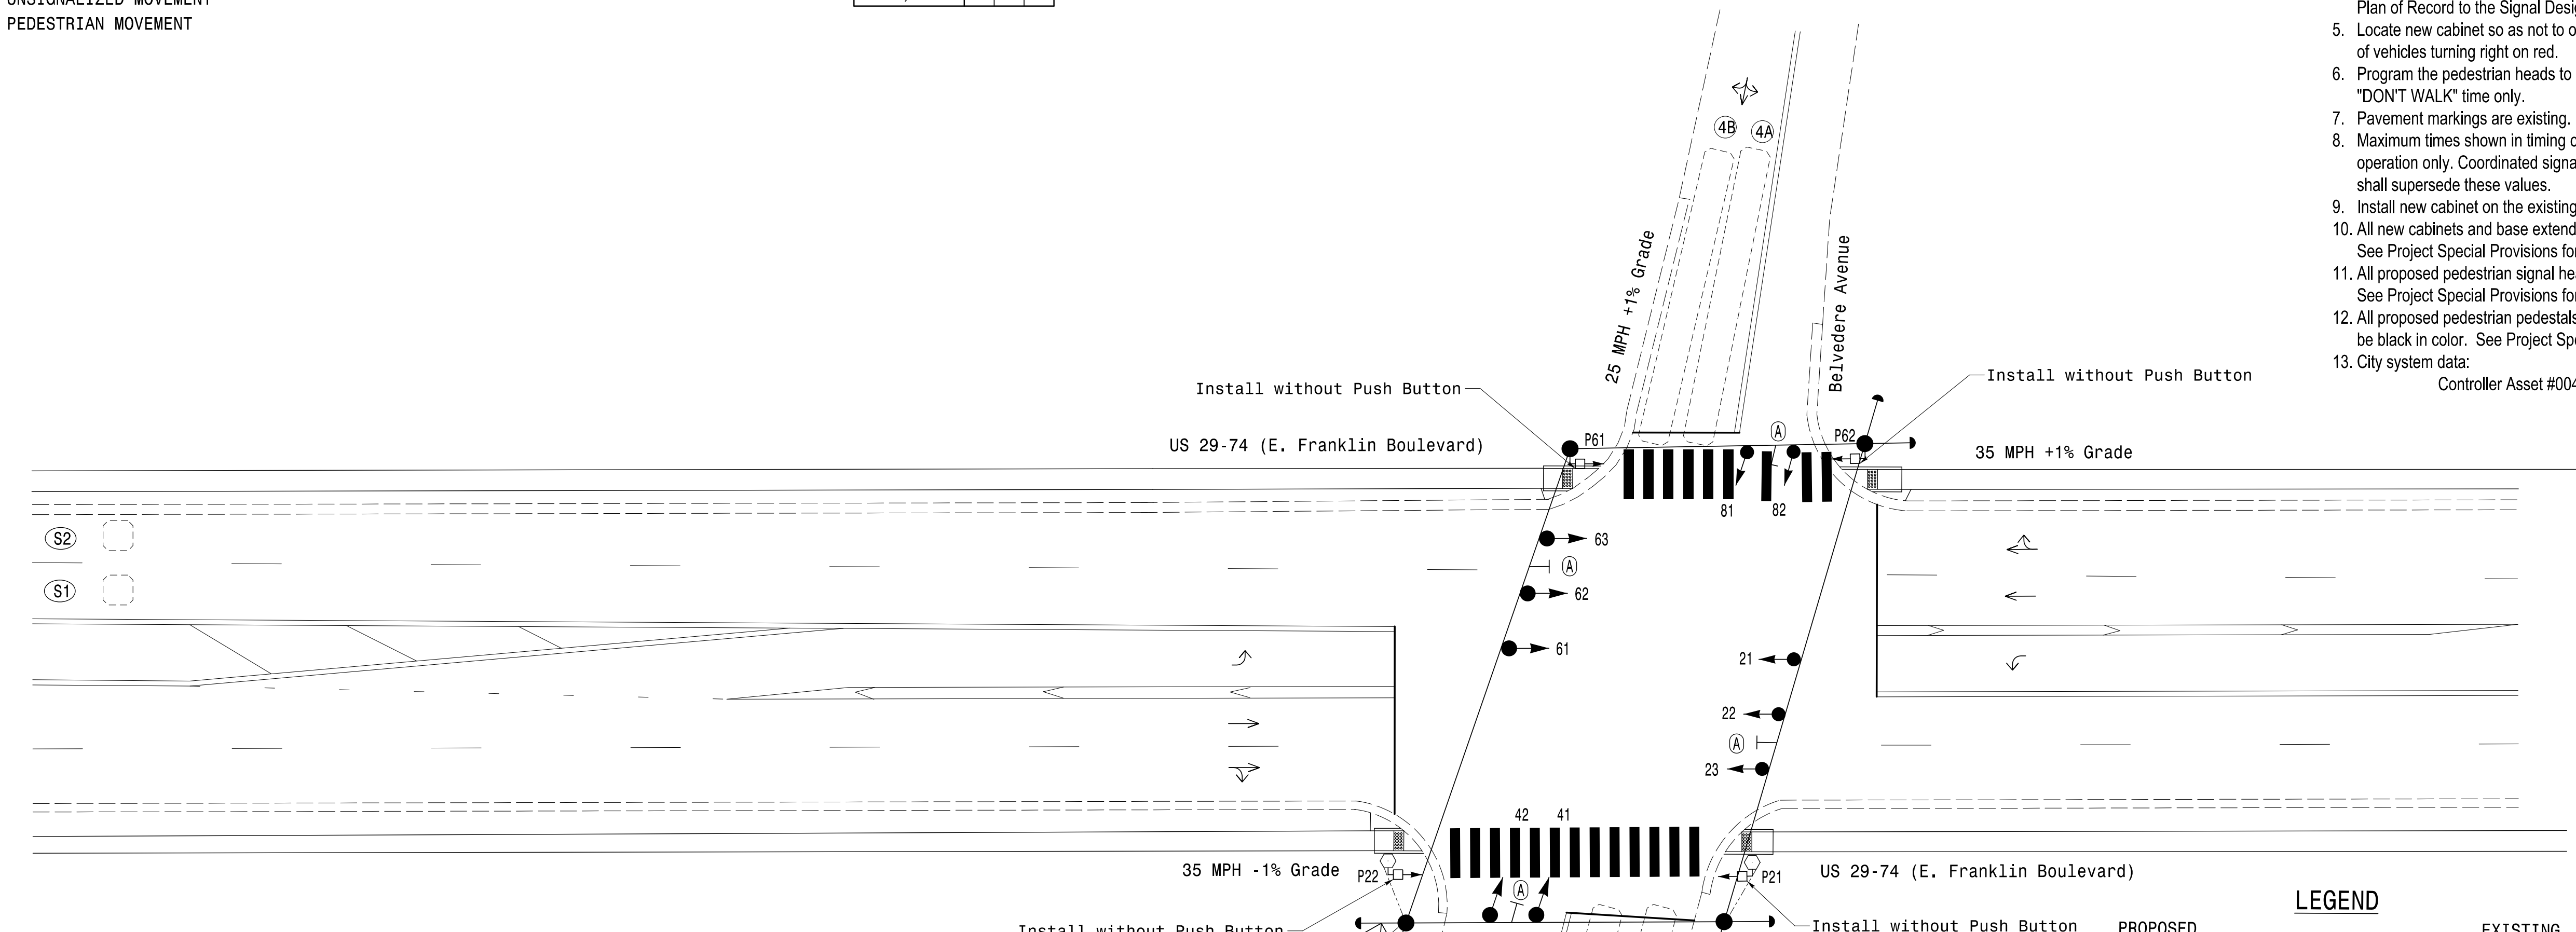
UNSIGNALIZED MOVEMENT
PEDESTRIAN MOVEMENT

Plan of Record to the Signal Desi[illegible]
5. Locate new cabinet so as not to o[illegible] of vehicles turning right on red.
6. Program the pedestrian heads to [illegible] "DON'T WALK" time only.
7. Pavement markings are existing.
8. Maximum times shown in timing c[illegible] operation only. Coordinated signa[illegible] shall supersede these values.
9. Install new cabinet on the existing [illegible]
10. All new cabinets and base extend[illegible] See Project Special Provisions fo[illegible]
11. All proposed pedestrian signal he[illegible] See Project Special Provisions fo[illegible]
12. All proposed pedestrian pedestals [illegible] be black in color. See Project Sp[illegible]
13. City system data:
Controller Asset #00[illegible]

4B
4A
25 MPH +1% Grade
Belvedere Avenue
Install without Push Button
Install without Push Button
US 29-74 (E. Franklin Boulevard)
P61
A
P62
35 MPH +1% Grade
81
82
S2
S1
63
A
62
61
21
22
A
23
42
41
35 MPH -1% Grade
P22
A
P21
US 29-74 (E. Franklin Boulevard)
LEGEND
Install without Push Button
Install without Push Button
PROPOSED
EXISTING